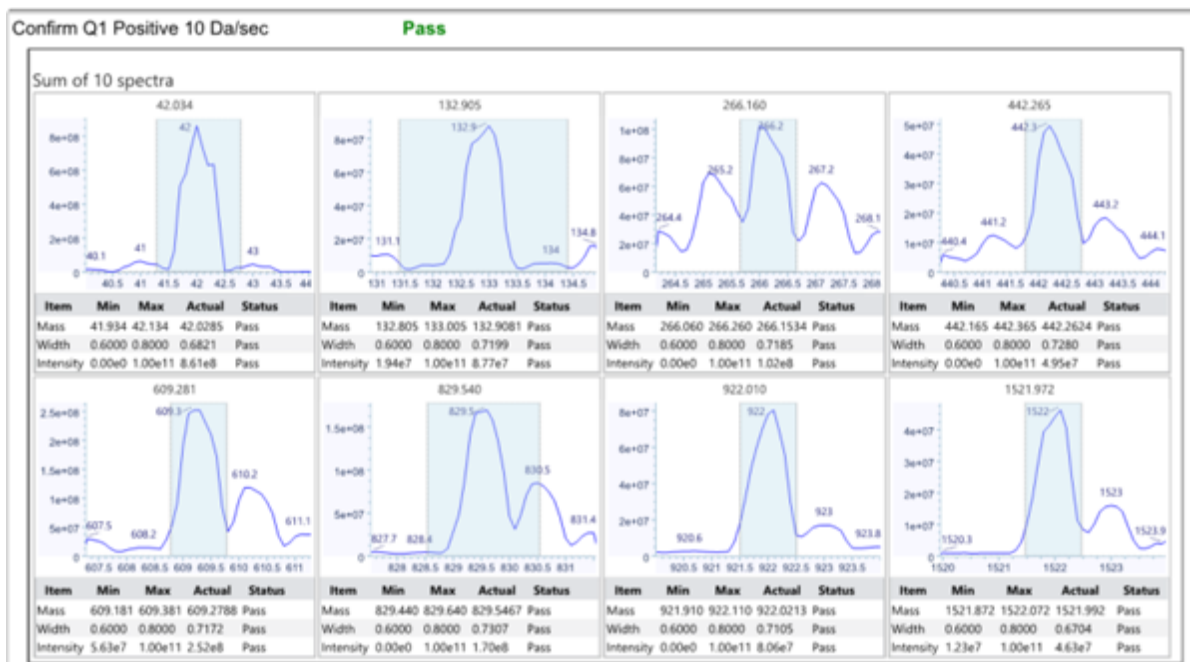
Confirm Q1 Positive 10 Da/sec Pass

Sum of 10 spectra

42.034

8e+08
6e+08
4e+08
2e+08
0

42
40.1
41
43

40.5 41 41.5 42 42.5 43 43.5 44

| Item | Min | Max | Actual | Status |
|---|---|---|---|---|
| Mass | 41.934 | 42.134 | 42.0285 | Pass |
| Width | 0.6000 | 0.8000 | 0.6821 | Pass |
| Intensity | 0.00e0 | 1.00e11 | 8.61e8 | Pass |

132.905

8e+07
6e+07
4e+07
2e+07
0

132.9
131.1
134
134.8

131 131.5 132 132.5 133 133.5 134 134.5

| Item | Min | Max | Actual | Status |
|---|---|---|---|---|
| Mass | 132.805 | 133.005 | 132.9081 | Pass |
| Width | 0.6000 | 0.8000 | 0.7199 | Pass |
| Intensity | 1.94e7 | 1.00e11 | 8.77e7 | Pass |

266.160

1e+08
8e+07
6e+07
4e+07
2e+07
0

266.2
265.2
267.2
264.4
268.1

264.5 265 265.5 266 266.5 267 267.5 268

| Item | Min | Max | Actual | Status |
|---|---|---|---|---|
| Mass | 266.060 | 266.260 | 266.1534 | Pass |
| Width | 0.6000 | 0.8000 | 0.7185 | Pass |
| Intensity | 0.00e0 | 1.00e11 | 1.02e8 | Pass |

442.265

5e+07
4e+07
3e+07
2e+07
1e+07
0

442.3
441.2
443.2
440.4
444.1

440.5 441 441.5 442 442.5 443 443.5 444

| Item | Min | Max | Actual | Status |
|---|---|---|---|---|
| Mass | 442.165 | 442.365 | 442.2624 | Pass |
| Width | 0.6000 | 0.8000 | 0.7280 | Pass |
| Intensity | 0.00e0 | 1.00e11 | 4.95e7 | Pass |

609.281

2.5e+08
2e+08
1.5e+08
1e+08
5e+07
0

609.3
610.2
607.5
608.2
611.1

607.5 608 608.5 609 609.5 610 610.5 611

| Item | Min | Max | Actual | Status |
|---|---|---|---|---|
| Mass | 609.181 | 609.381 | 609.2788 | Pass |
| Width | 0.6000 | 0.8000 | 0.7172 | Pass |
| Intensity | 5.63e7 | 1.00e11 | 2.52e8 | Pass |

829.540

1.5e+08
1e+08
5e+07
0

829.5
830.5
827.7
828.8
831.4

828 828.5 829 829.5 830 830.5 831

| Item | Min | Max | Actual | Status |
|---|---|---|---|---|
| Mass | 829.440 | 829.640 | 829.5467 | Pass |
| Width | 0.6000 | 0.8000 | 0.7307 | Pass |
| Intensity | 0.00e0 | 1.00e11 | 1.70e8 | Pass |

922.010

8e+07
6e+07
4e+07
2e+07
0

922
920.6
923
923.8

920.5 921 921.5 922 922.5 923 923.5

| Item | Min | Max | Actual | Status |
|---|---|---|---|---|
| Mass | 921.910 | 922.110 | 922.0213 | Pass |
| Width | 0.6000 | 0.8000 | 0.7105 | Pass |
| Intensity | 0.00e0 | 1.00e11 | 8.06e7 | Pass |

1521.972

4e+07
3e+07
2e+07
1e+07
0

1522
1523
1520.3
1523.9

1520 1521 1522 1523

| Item | Min | Max | Actual | Status |
|---|---|---|---|---|
| Mass | 1521.872 | 1522.072 | 1521.992 | Pass |
| Width | 0.6000 | 0.8000 | 0.6704 | Pass |
| Intensity | 1.23e7 | 1.00e11 | 4.63e7 | Pass |